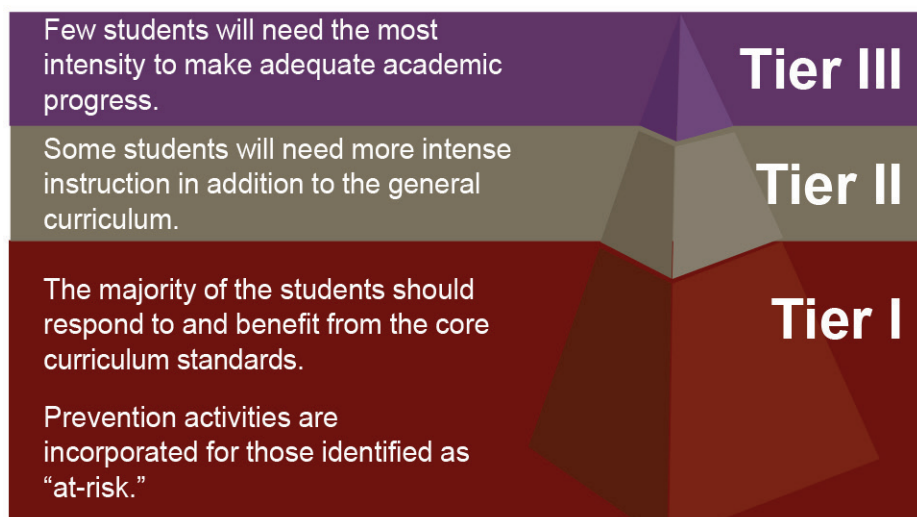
Few students will need the most intensity to make adequate academic progress.

Tier III

Some students will need more intense instruction in addition to the general curriculum.

Tier II

The majority of the students should respond to and benefit from the core curriculum standards.

Prevention activities are incorporated for those identified as "at-risk."

Tier I